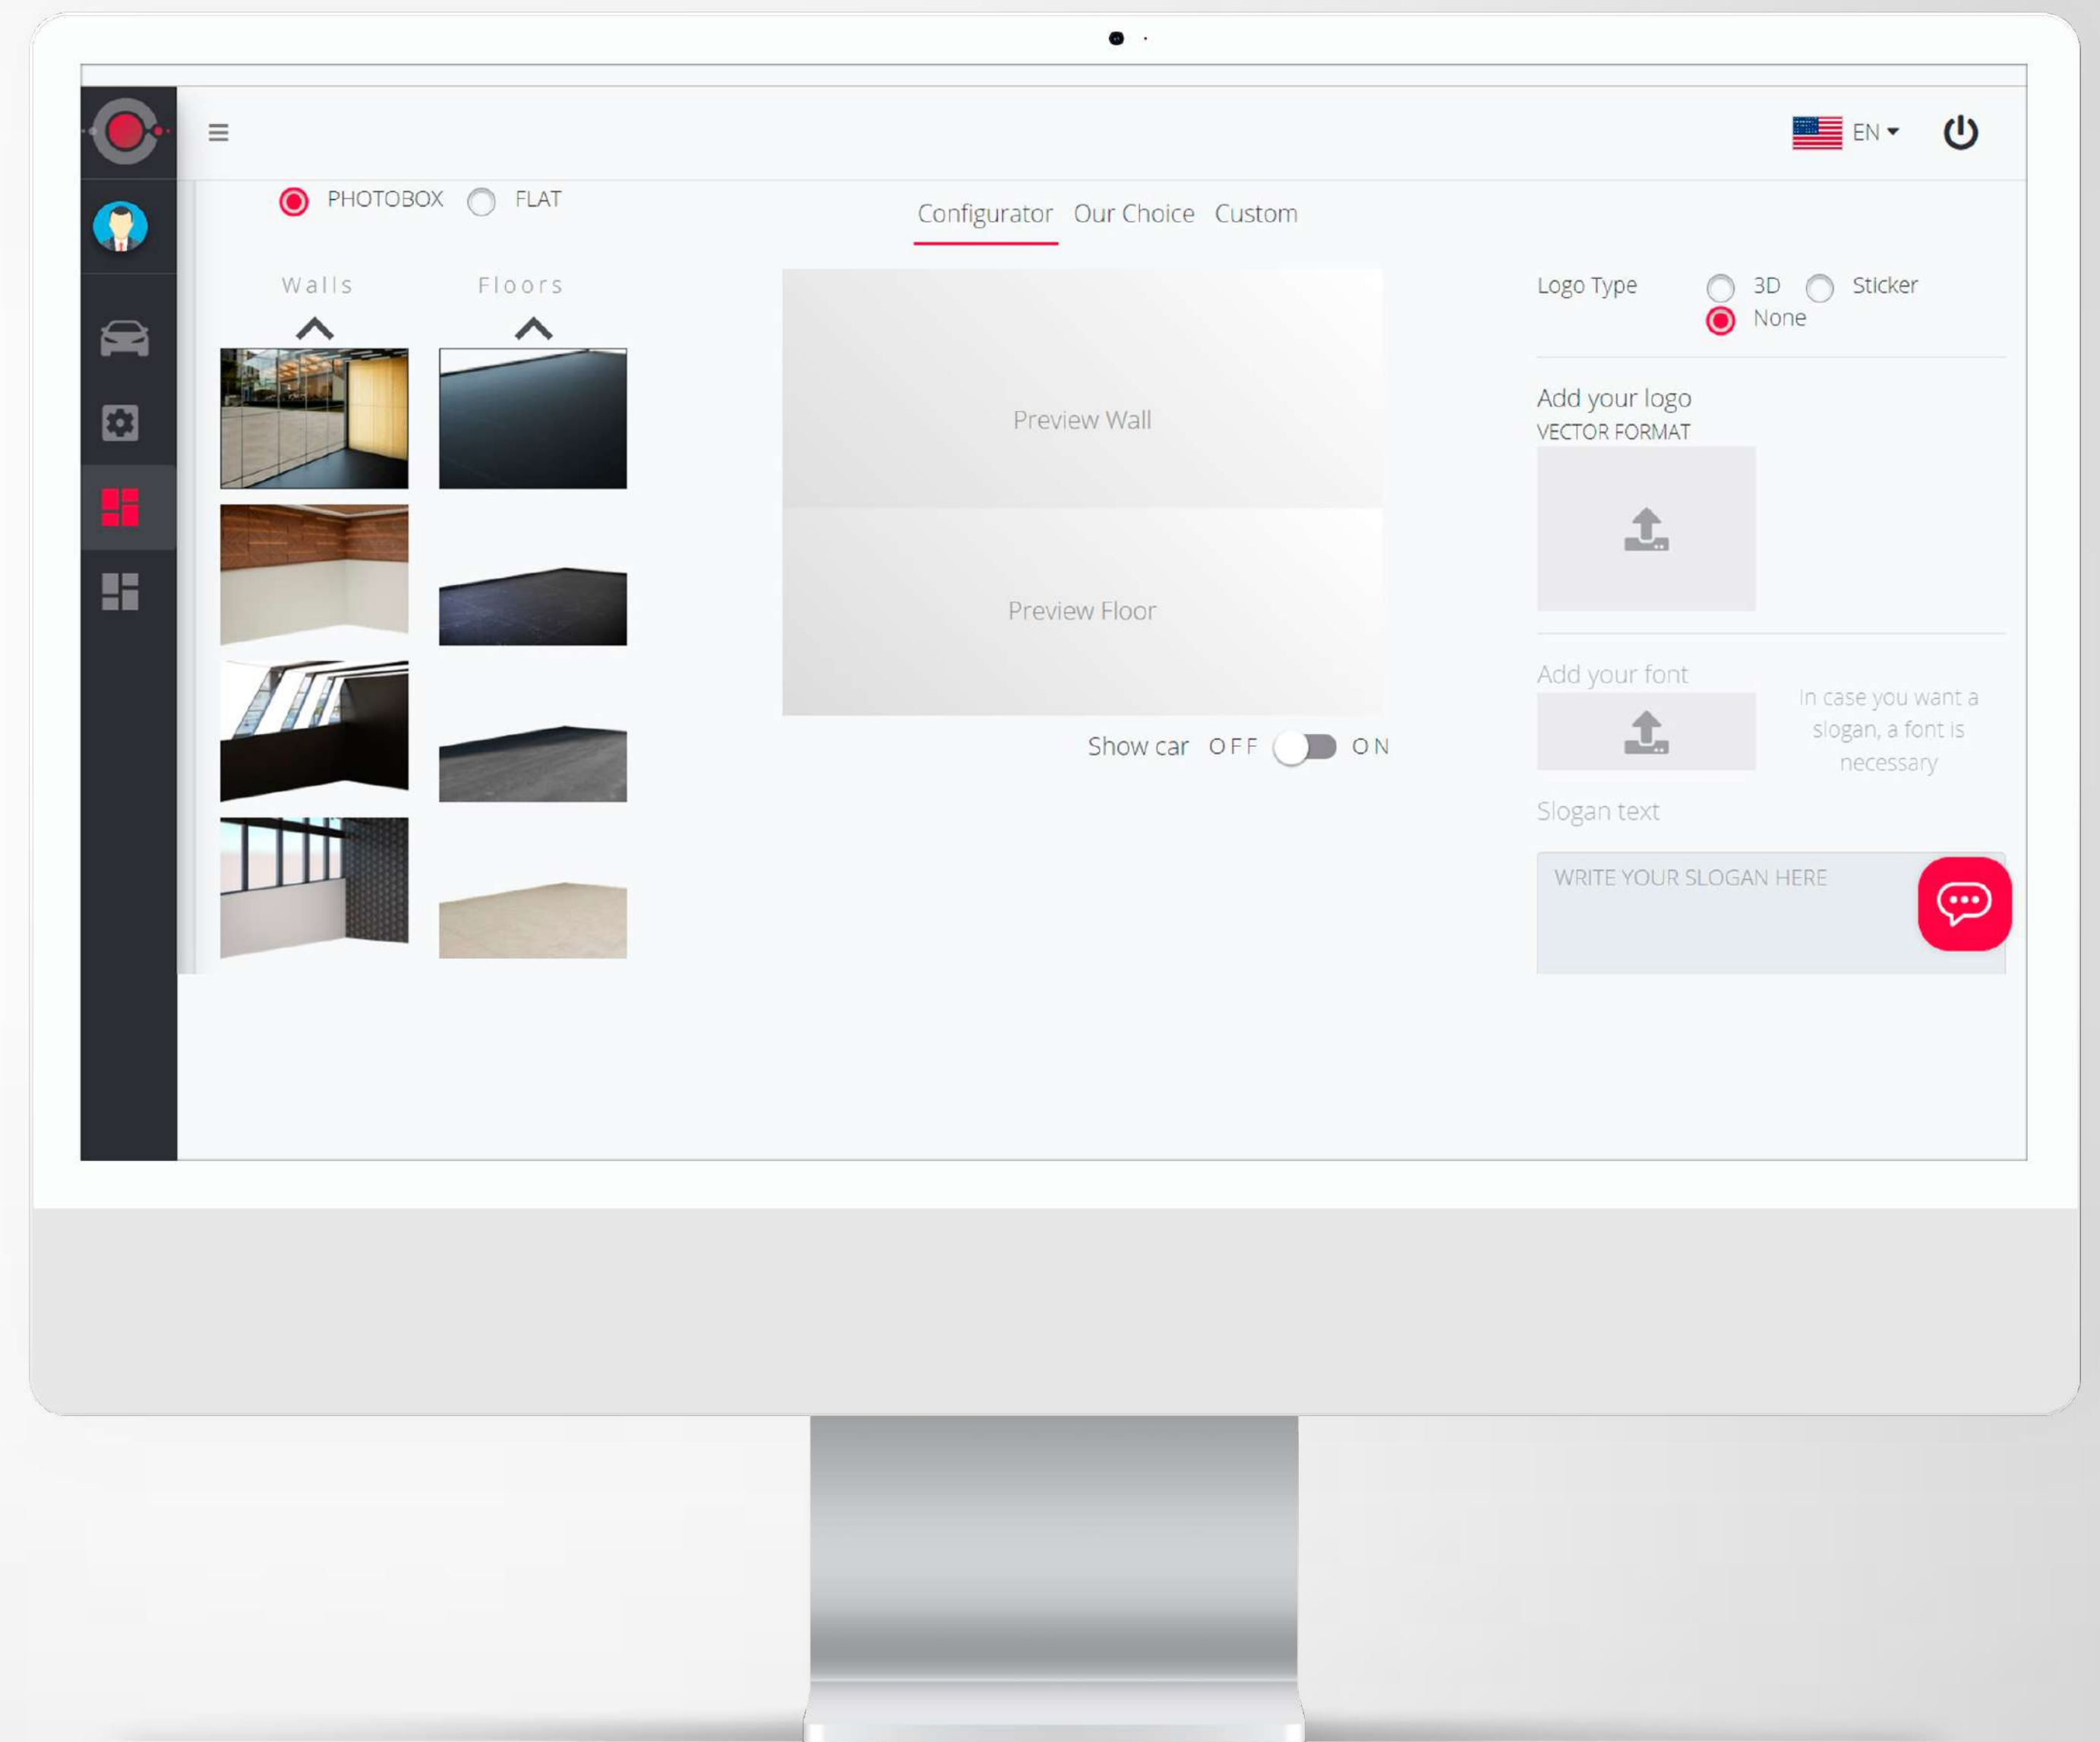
EN

PHOTOBOX FLAT

Configurator Our Choice Custom

Walls Floors

Preview Wall

Preview Floor

Show car OFF ON

Logo Type 3D Sticker None

Add your logo
VECTOR FORMAT

Add your font

In case you want a slogan, a font is necessary

Slogan text

WRITE YOUR SLOGAN HERE